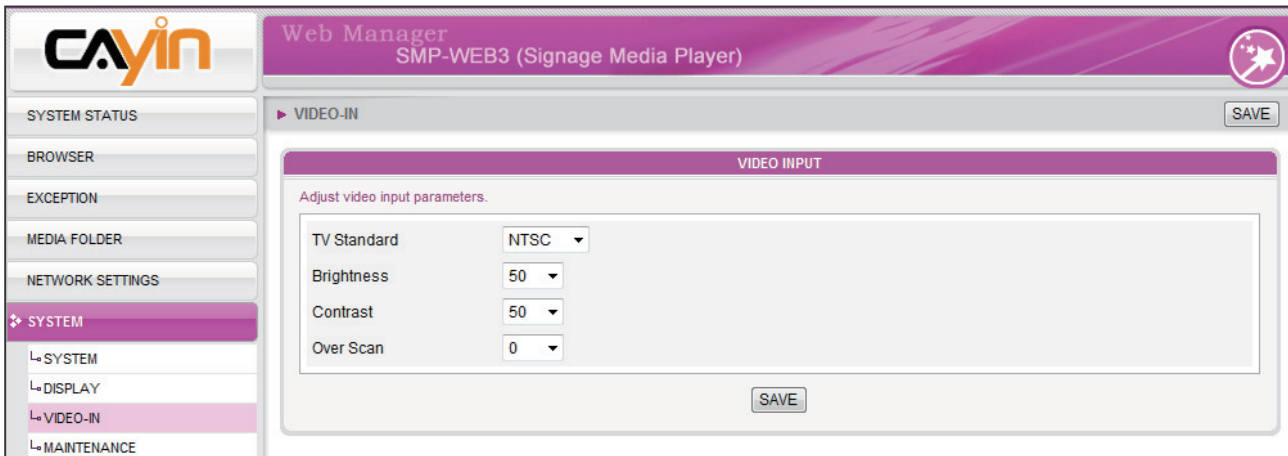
CAYIN

Web Manager
SMP-WEB3 (Signage Media Player)

SYSTEM STATUS
BROWSER
EXCEPTION
MEDIA FOLDER
NETWORK SETTINGS
SYSTEM
SYSTEM
DISPLAY
VIDEO-IN
MAINTENANCE

▸ VIDEO-IN

SAVE

VIDEO INPUT

Adjust video input parameters.

| | |
|---|---|
| TV Standard | NTSC |
| Brightness | 50 |
| Contrast | 50 |
| Over Scan | 0 |

SAVE